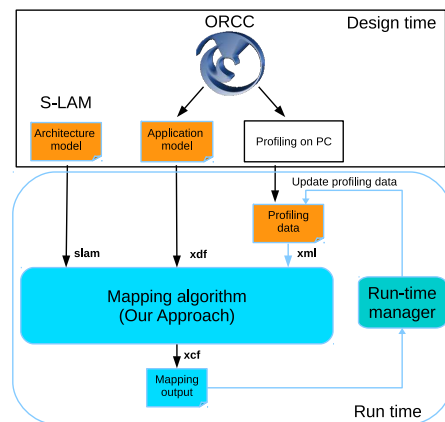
ORCC

Design time

S-LAM

Architecture model

Application model

Profiling on PC

Update profiling data

Profiling data

slam

xdf

xml

Mapping algorithm
(Our Approach)

Run-time manager

xcf

Mapping output

Run time